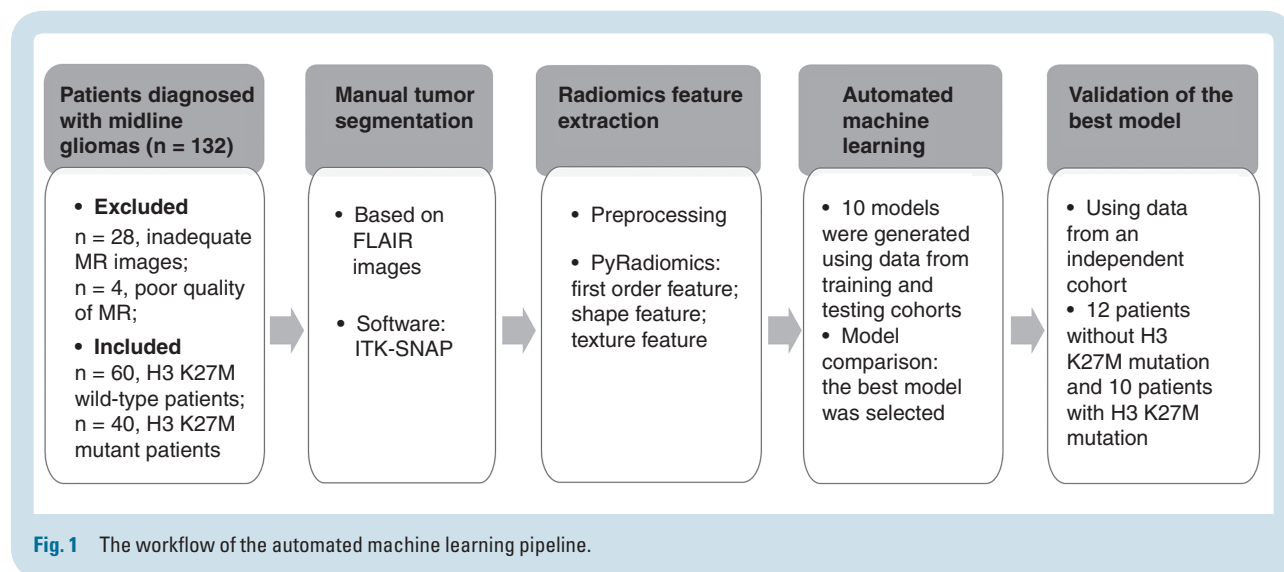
Patients diagnosed with midline gliomas (n = 132)

• Excluded
n = 28, inadequate MR images;
n = 4, poor quality of MR;
• Included
n = 60, H3 K27M wild-type patients;
n = 40, H3 K27M mutant patients

Manual tumor segmentation

• Based on FLAIR images
• Software: ITK-SNAP

Radiomics feature extraction

• Preprocessing
• PyRadiomics: first order feature; shape feature; texture feature

Automated machine learning

• 10 models were generated using data from training and testing cohorts
• Model comparison: the best model was selected

Validation of the best model

• Using data from an independent cohort
• 12 patients without H3 K27M mutation and 10 patients with H3 K27M mutation

Fig. 1 The workflow of the automated machine learning pipeline.